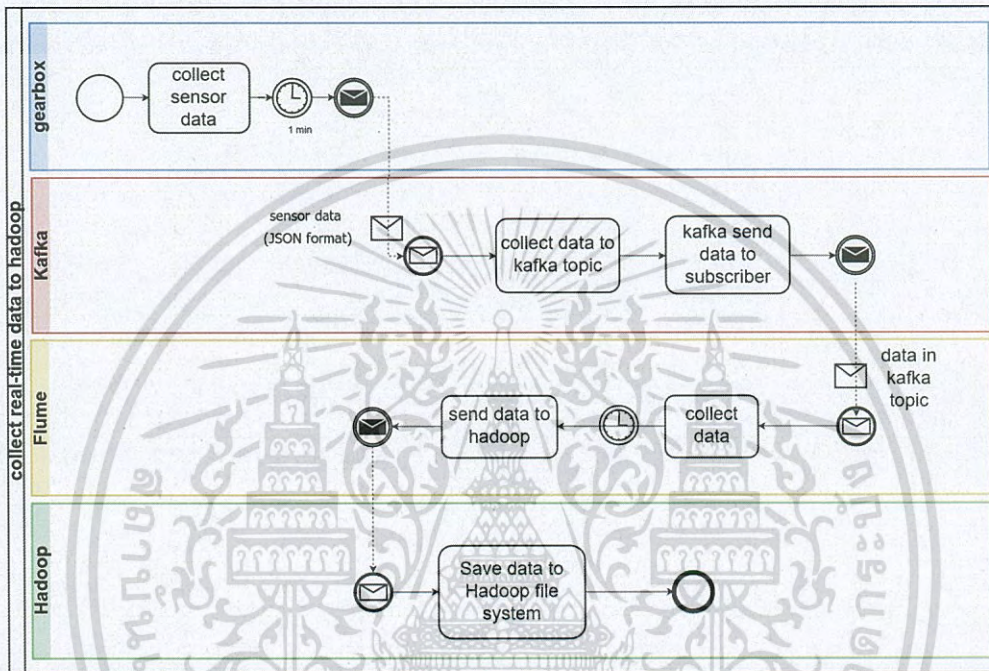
collect real-time data to hadoop

gearbox

collect sensor data

1 min

Kafka

sensor data (JSON format)

collect data to kafka topic

kafka send data to subscriber

Flume

data in kafka topic

collect data

send data to hadoop

Hadoop

Save data to Hadoop file system